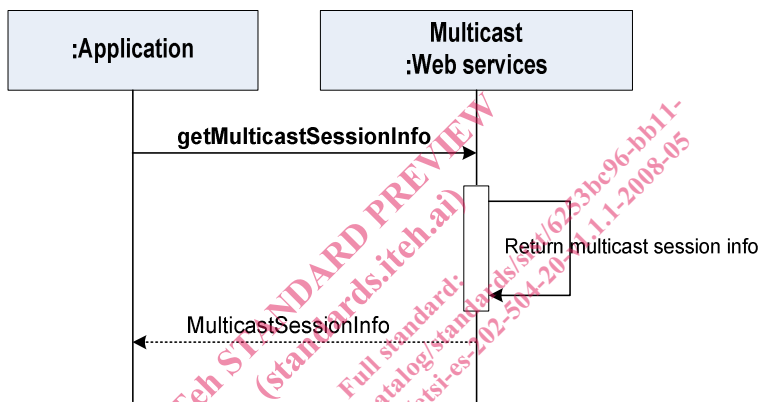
:Application

Multicast
:Web services

getMulticastSessionInfo

Return multicast session info

MulticastSessionInfo

iTeh STANDARD PREVIEW
(standards.iteh.ai)

Full standard:
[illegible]catalog/standards/sist/6253bc96-bb11-
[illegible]etsi-es-202-504-20-v1.1.1-2008-05